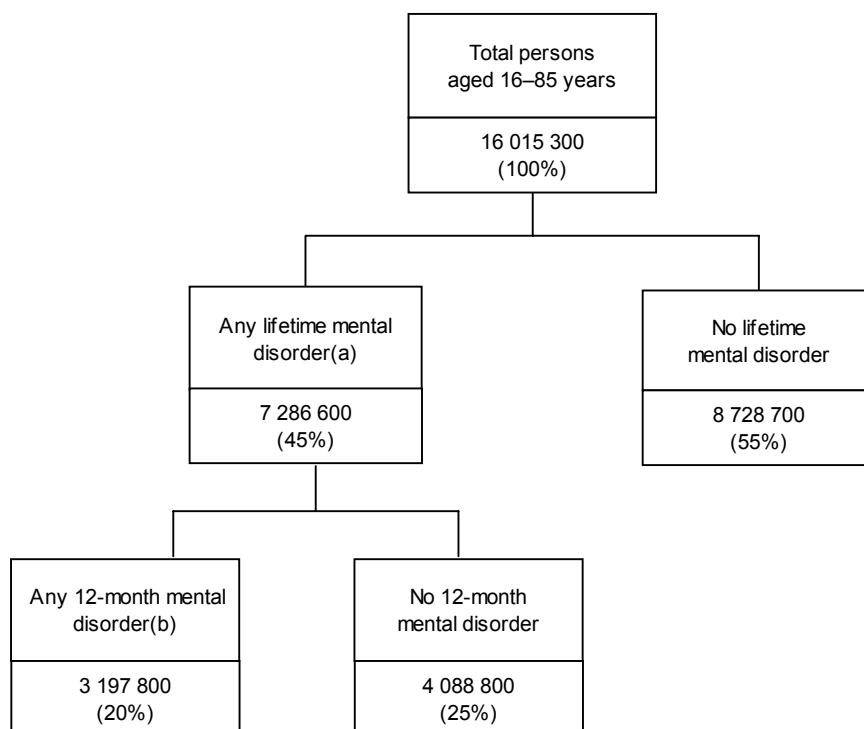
Total persons aged 16–85 years

16 015 300
(100%)

Any lifetime mental disorder(a)

7 286 600
(45%)

No lifetime mental disorder

8 728 700
(55%)

Any 12-month mental disorder(b)

3 197 800
(20%)

No 12-month mental disorder

4 088 800
(25%)